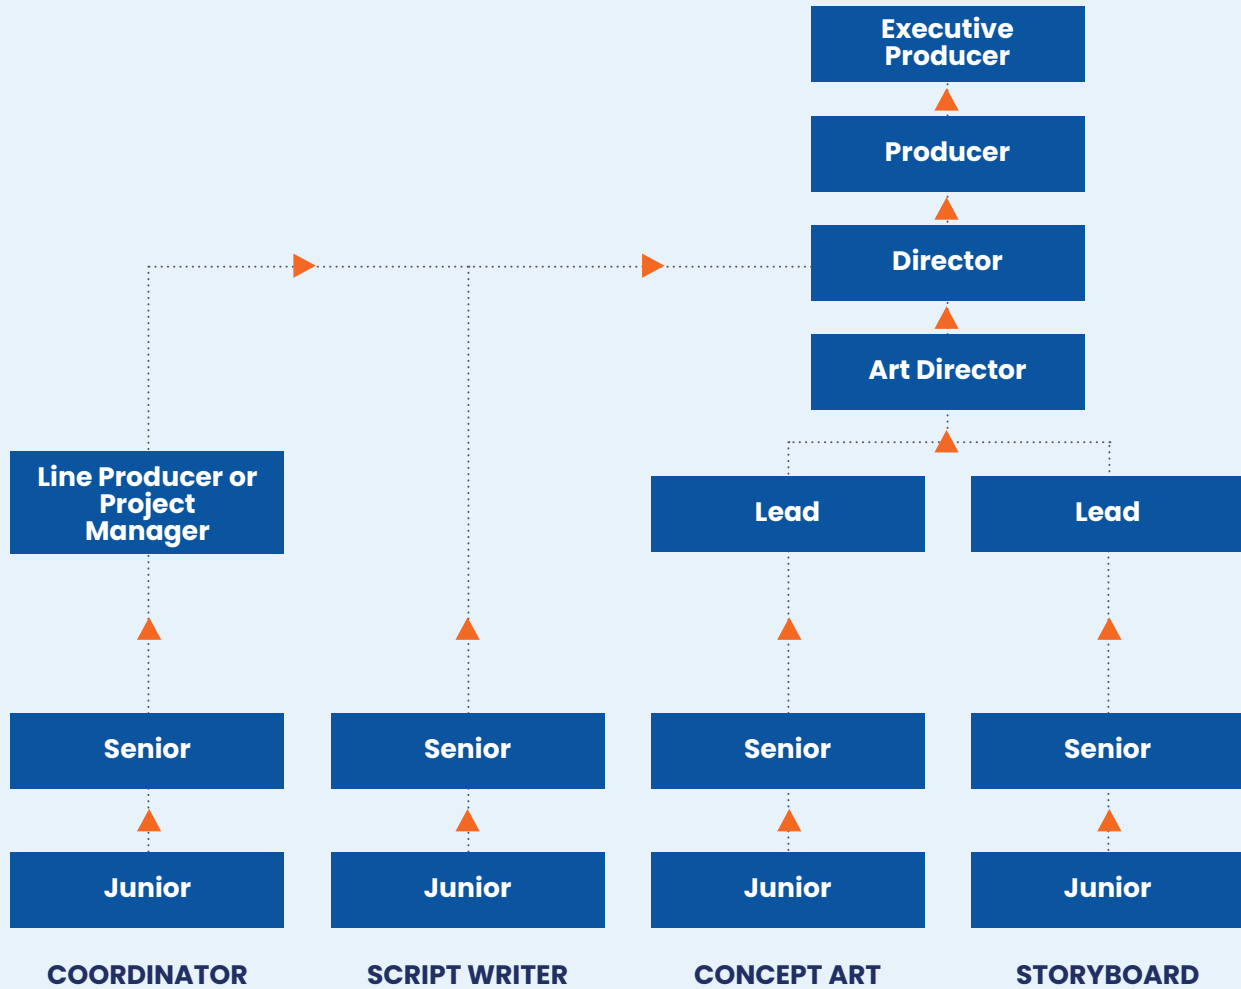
Executive Producer

Producer

Director

Art Director

Line Producer or Project Manager

Lead

Lead

Senior

Senior

Senior

Senior

Junior

Junior

Junior

Junior

COORDINATOR

SCRIPT WRITER

CONCEPT ART

STORYBOARD